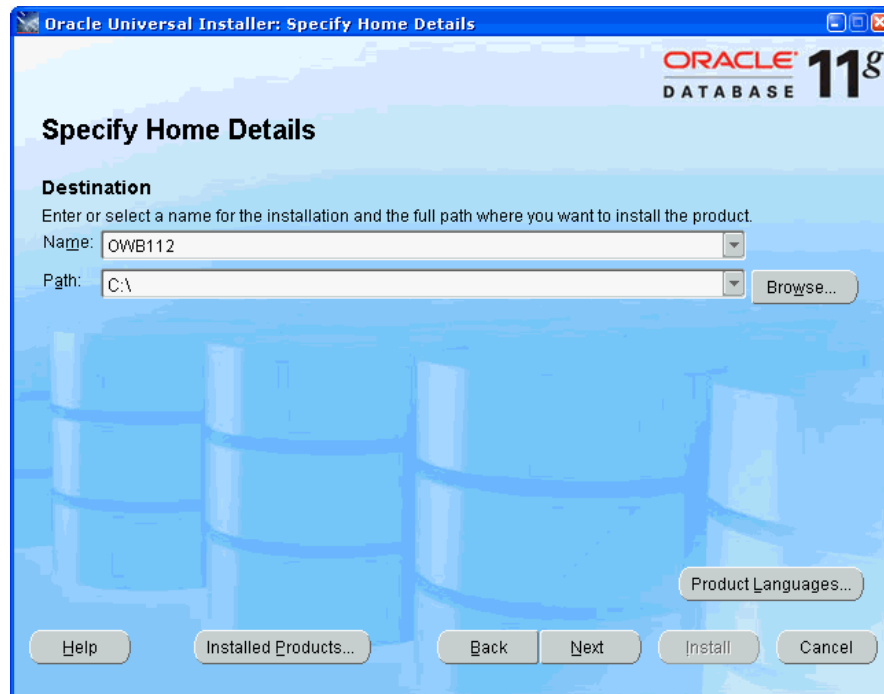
Oracle Universal Installer: Specify Home Details

ORACLE DATABASE 11g

Specify Home Details

Destination

Enter or select a name for the installation and the full path where you want to install the product.

Name: OWB112

Path: C:\

Browse...

Product Languages...

Help

Installed Products...

Back

Next

Install

Cancel